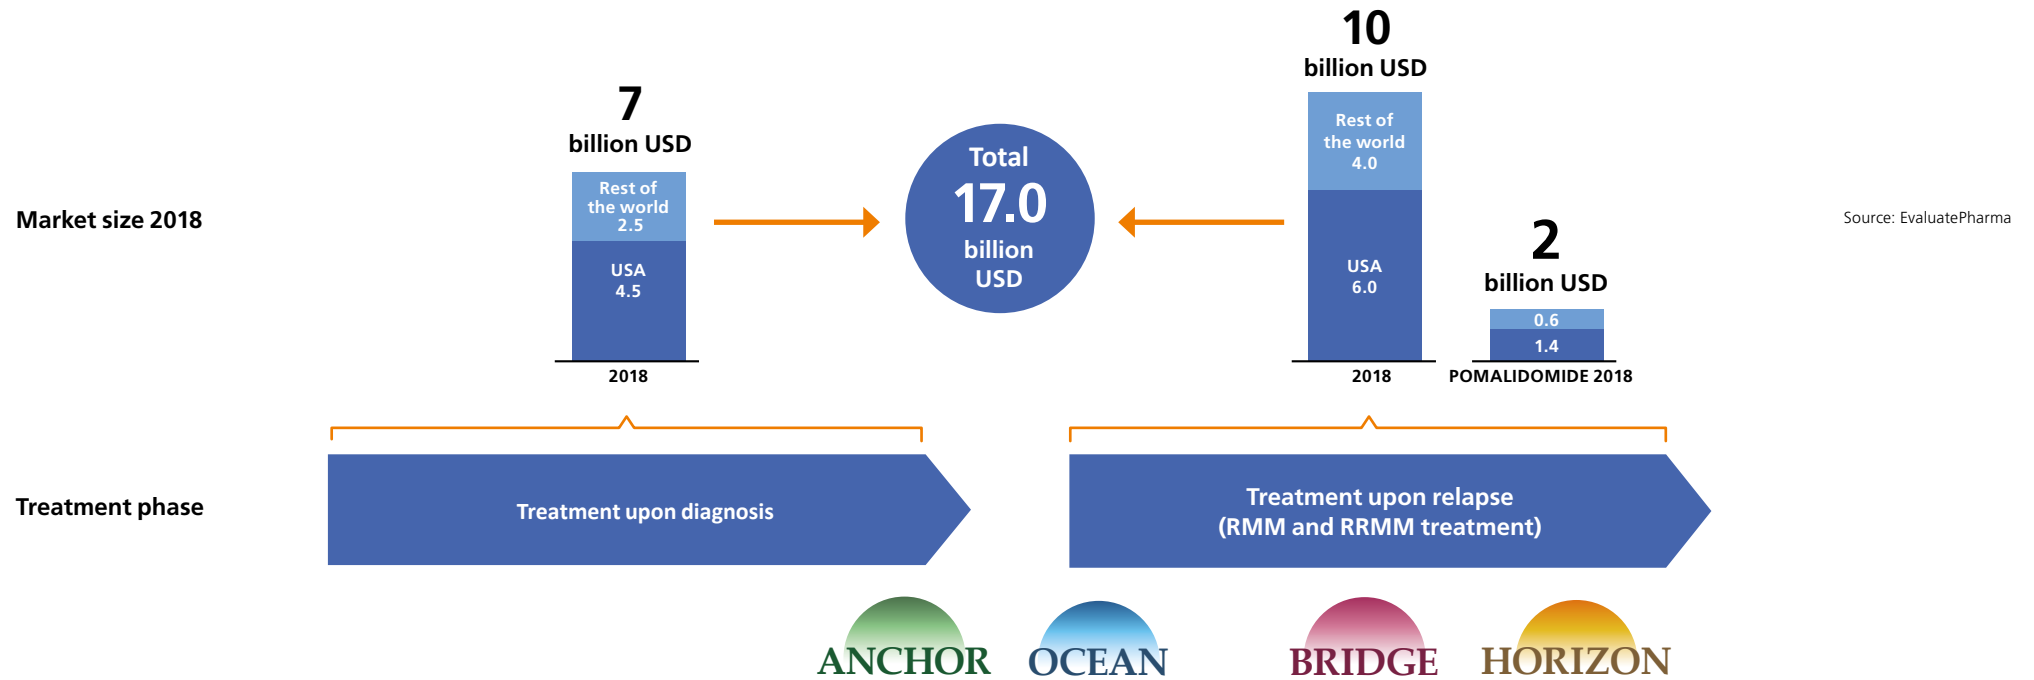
Market size 2018

7
billion USD

Rest of the world
2.5

USA
4.5

2018

Total
17.0
billion
USD

10
billion USD

Rest of the world
4.0

USA
6.0

2018

2
billion USD

0.6

1.4

POMALIDOMIDE 2018

Source: EvaluatePharma

Treatment phase

Treatment upon diagnosis

Treatment upon relapse
(RMM and RRMM treatment)

ANCHOR

OCEAN

BRIDGE

HORIZON